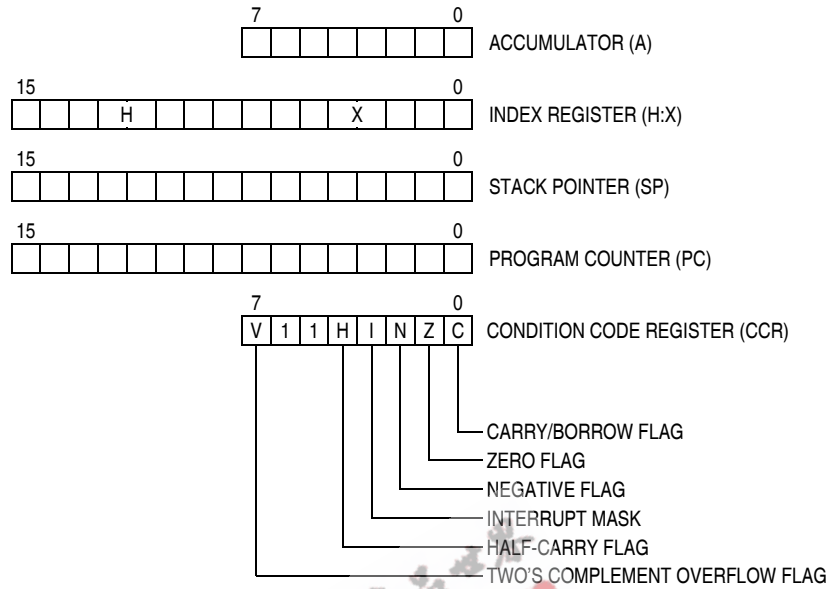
7 0
ACCUMULATOR (A)

15 0
H X
INDEX REGISTER (H:X)

15 0
STACK POINTER (SP)

15 0
PROGRAM COUNTER (PC)

7 0
| V | 1 | 1 | H | I | N | Z | C |
|---|---|---|---|---|---|---|---|

CONDITION CODE REGISTER (CCR)

CARRY/BORROW FLAG
ZERO FLAG
NEGATIVE FLAG
INTERRUPT MASK
HALF-CARRY FLAG
TWO'S COMPLEMENT OVERFLOW FLAG